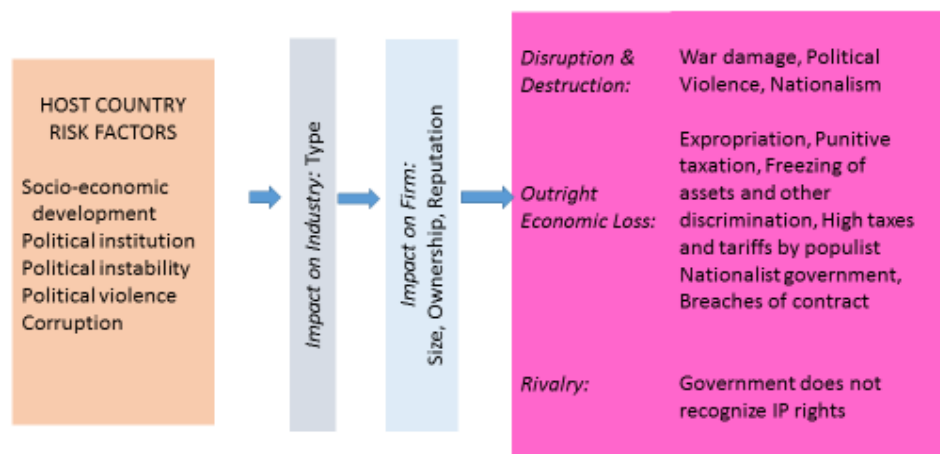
HOST COUNTRY RISK FACTORS

Socio-economic development
Political institution
Political instability
Political violence
Corruption

Impact on Industry: Type

Impact on Firm: Size, Ownership, Reputation

Disruption & Destruction: War damage, Political Violence, Nationalism

Outright Economic Loss: Expropriation, Punitive taxation, Freezing of assets and other discrimination, High taxes and tariffs by populist Nationalist government, Breaches of contract

Rivalry: Government does not recognize IP rights